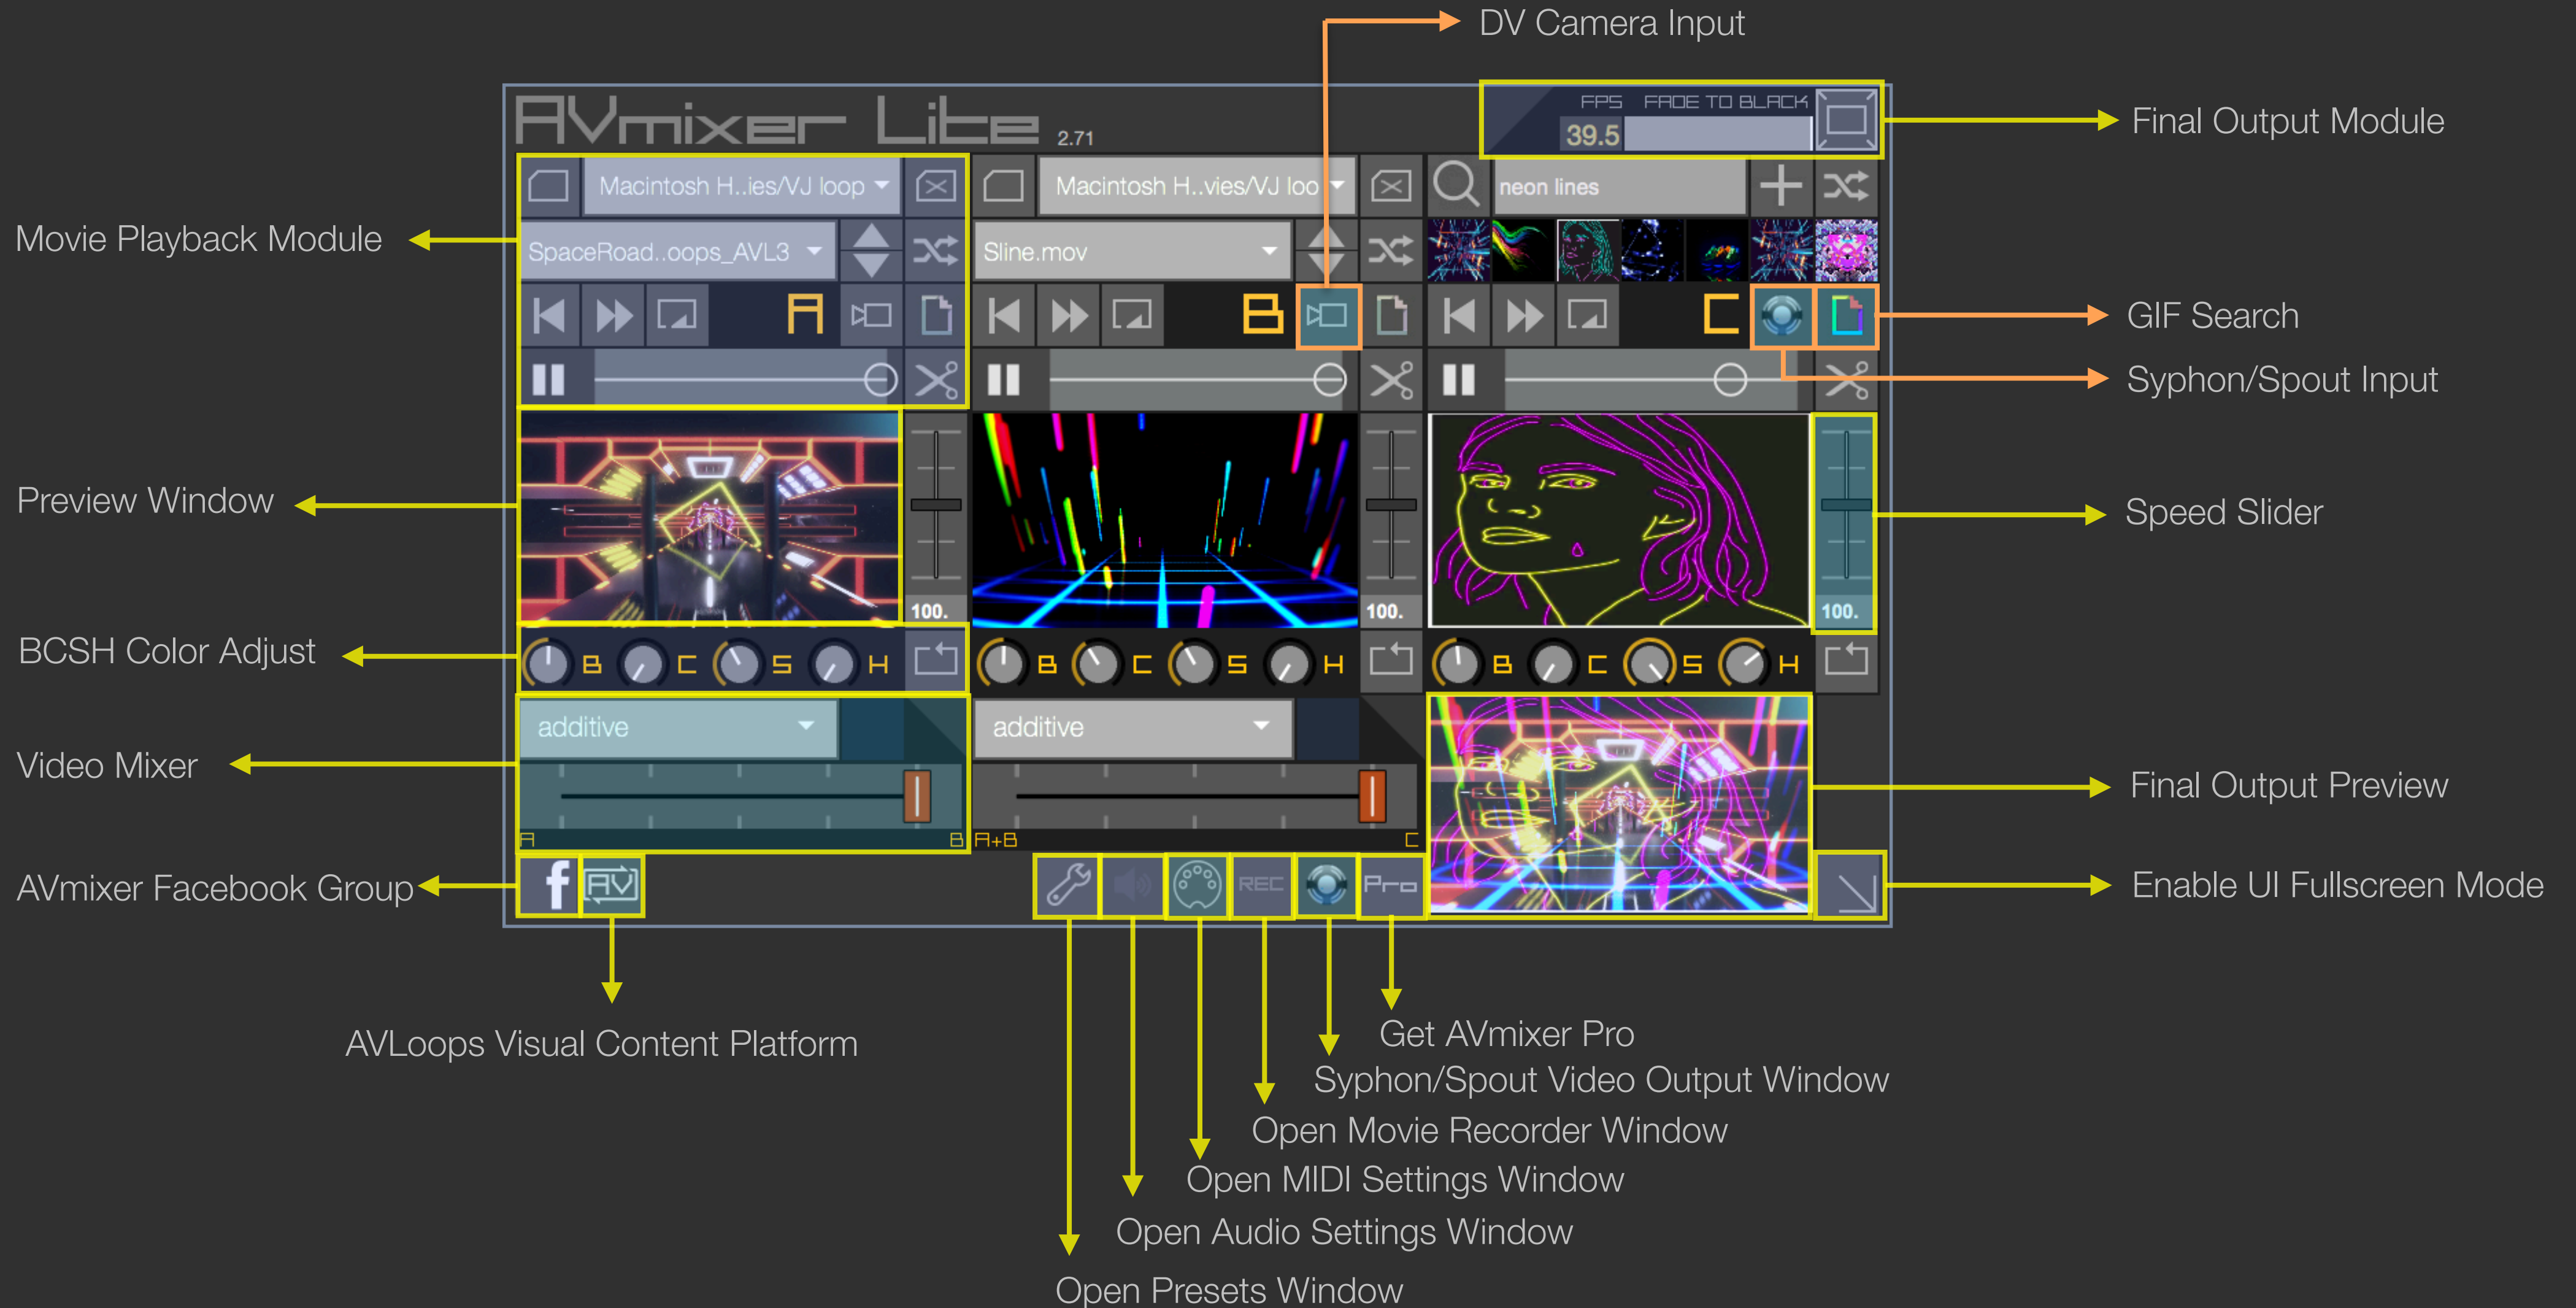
DV Camera Input

AVmixer Lite 2.71

FPS FADE TO BLACK
39.5

Final Output Module

Macintosh H..ies/VJ loop
Macintosh H..vies/VJ loo
neon lines

Movie Playback Module

SpaceRoad..oops_AVL3
Sline.mov

A B C

GIF Search
Syphon/Spout Input

Preview Window

100.
100.
100.

Speed Slider

BCSH Color Adjust

B C S H
B C S H
B C S H

additive
additive

Video Mixer

A B A+B C

Final Output Preview

AVmixer Facebook Group

REC Pro

Enable UI Fullscreen Mode

AVLoops Visual Content Platform

Get AVmixer Pro
Syphon/Spout Video Output Window
Open Movie Recorder Window
Open MIDI Settings Window
Open Audio Settings Window
Open Presets Window